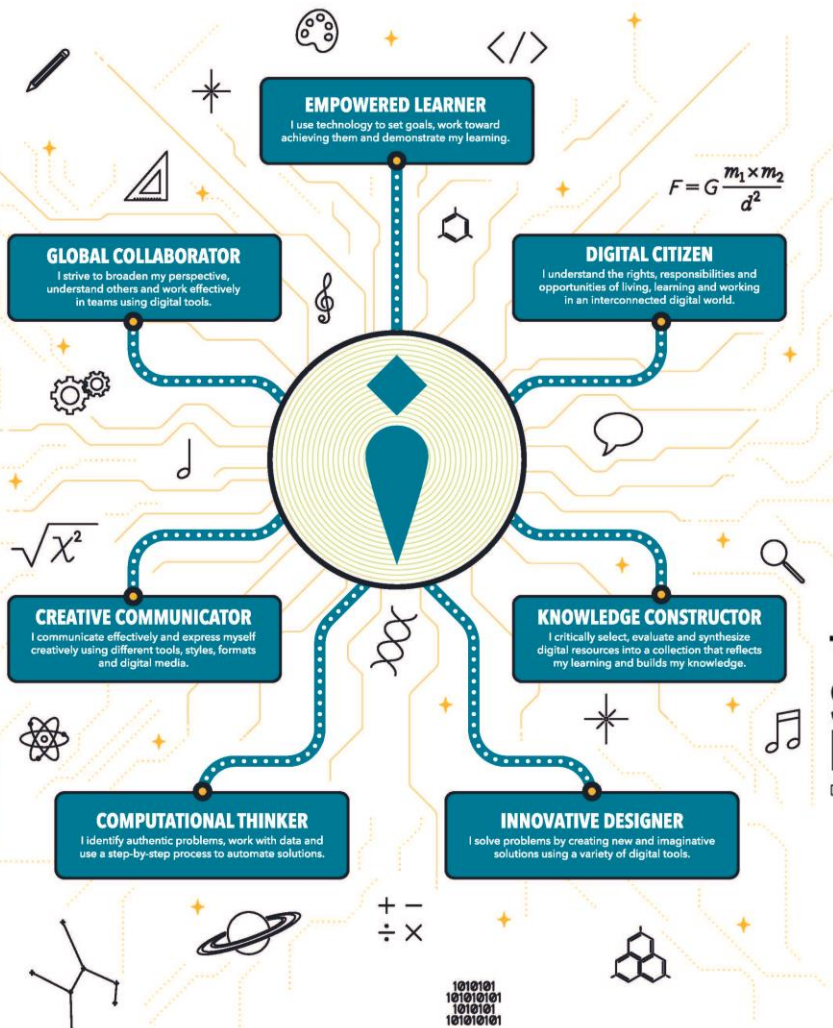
</>

EMPOWERED LEARNER
I use technology to set goals, work toward achieving them and demonstrate my learning.

$F = G\frac{m_1 \times m_2}{d^2}$

GLOBAL COLLABORATOR
I strive to broaden my perspective, understand others and work effectively in teams using digital tools.

DIGITAL CITIZEN
I understand the rights, responsibilities and opportunities of living, learning and working in an interconnected digital world.

$\sqrt{\chi^2}$

CREATIVE COMMUNICATOR
I communicate effectively and express myself creatively using different tools, styles, formats and digital media.

KNOWLEDGE CONSTRUCTOR
I critically select, evaluate and synthesize digital resources into a collection that reflects my learning and builds my knowledge.

COMPUTATIONAL THINKER
I identify authentic problems, work with data and use a step-by-step process to automate solutions.

INNOVATIVE DESIGNER
I solve problems by creating new and imaginative solutions using a variety of digital tools.

+ −
÷ ×

1010101
10101010
1010101
10101010